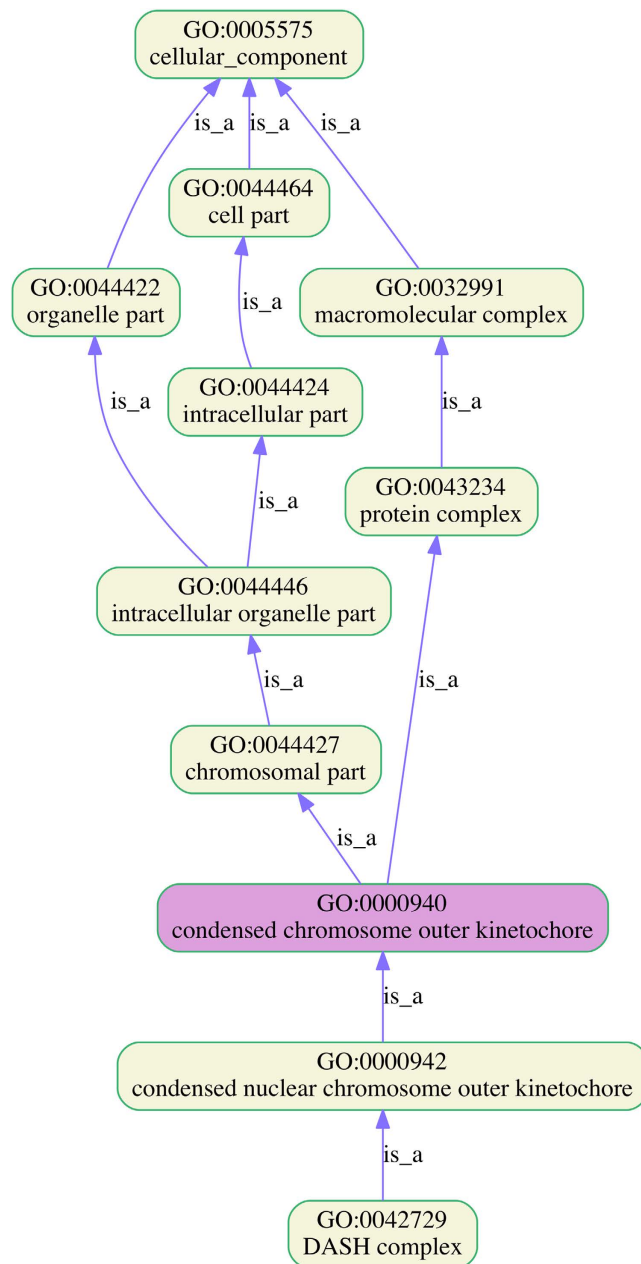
GO:0005575
cellular_component

is_a
is_a
is_a

GO:0044464
cell part

GO:0044422
organelle part

is_a

GO:0032991
macromolecular complex

is_a

GO:0044424
intracellular part

is_a

GO:0043234
protein complex

is_a

GO:0044446
intracellular organelle part

is_a

is_a

GO:0044427
chromosomal part

is_a

GO:0000940
condensed chromosome outer kinetochore

is_a

GO:0000942
condensed nuclear chromosome outer kinetochore

is_a

GO:0042729
DASH complex